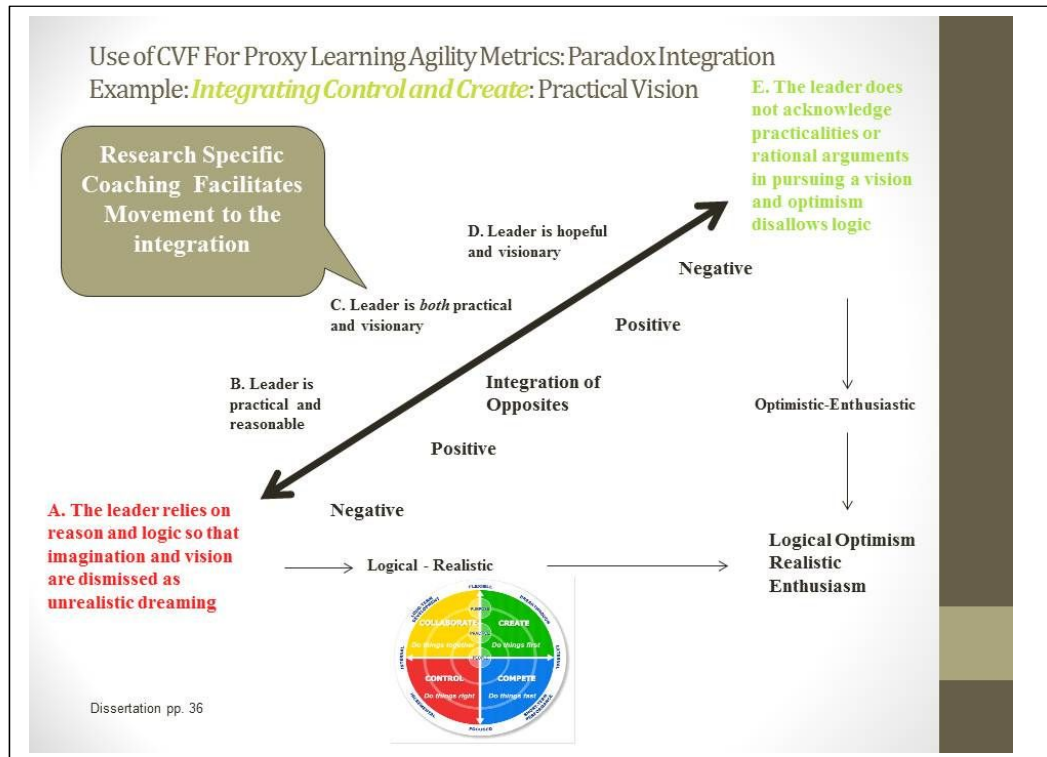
Use of CVF For Proxy Learning Agility Metrics: Paradox Integration
Example: *Integrating Control and Create*: Practical Vision

Research Specific Coaching Facilitates Movement to the integration

E. The leader does not acknowledge practicalities or rational arguments in pursuing a vision and optimism disallows logic

D. Leader is hopeful and visionary

Negative

C. Leader is *both* practical and visionary

Positive

B. Leader is practical and reasonable

Integration of Opposites

Optimistic-Enthusiastic

Positive

A. The leader relies on reason and logic so that imagination and vision are dismissed as unrealistic dreaming

Negative

Logical - Realistic

Logical Optimism
Realistic
Enthusiasm

FLEXIBLE
COLLABORATE
CREATE
Do things together
Do things first
CONTROL
COMPETE
Do things right
Do things fast
INTERNAL
EXTERNAL
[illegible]

Dissertation pp. 36